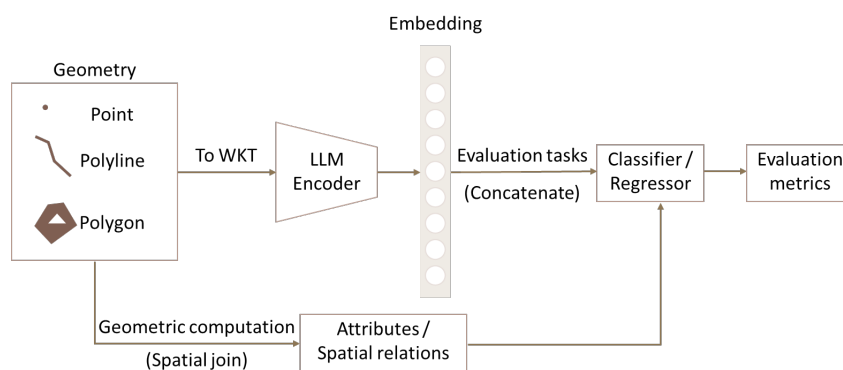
Embedding

Geometry

Point

Polyline

Polygon

To WKT

LLM Encoder

Evaluation tasks

(Concatenate)

Classifier / Regressor

Evaluation metrics

Geometric computation

(Spatial join)

Attributes / Spatial relations